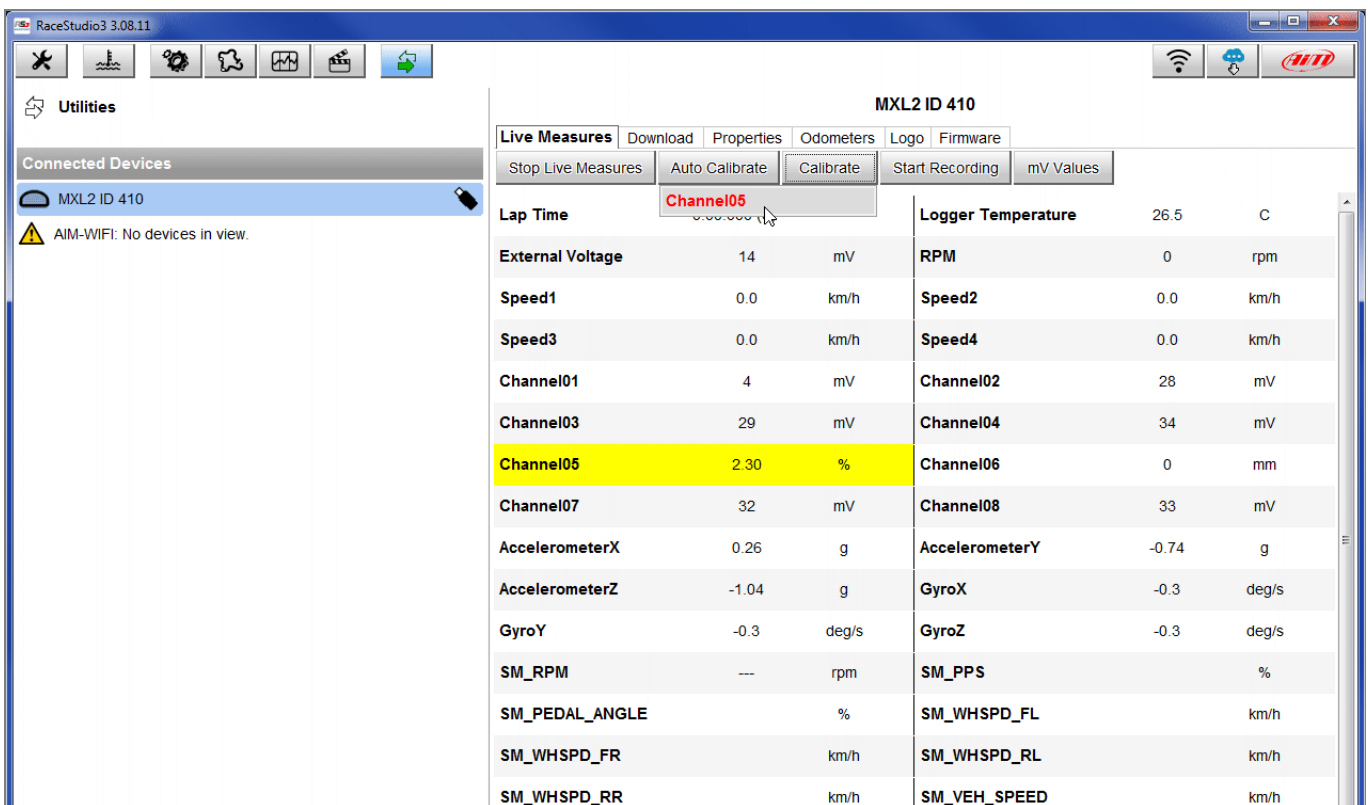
RaceStudio3 3.08.11

Utilities

Connected Devices

MXL2 ID 410

AIM-WIFI: No devices in view.

MXL2 ID 410

Live Measures | Download | Properties | Odometers | Logo | Firmware

Stop Live Measures | Auto Calibrate | Calibrate | Start Recording | mV Values

Channel05

| | | | | | |
|---|---|---|---|---|---|
| Lap Time | 0:00.000 | | Logger Temperature | 26.5 | C |
| External Voltage | 14 | mV | RPM | 0 | rpm |
| Speed1 | 0.0 | km/h | Speed2 | 0.0 | km/h |
| Speed3 | 0.0 | km/h | Speed4 | 0.0 | km/h |
| Channel01 | 4 | mV | Channel02 | 28 | mV |
| Channel03 | 29 | mV | Channel04 | 34 | mV |
| Channel05 | 2.30 | % | Channel06 | 0 | mm |
| Channel07 | 32 | mV | Channel08 | 33 | mV |
| AccelerometerX | 0.26 | g | AccelerometerY | -0.74 | g |
| AccelerometerZ | -1.04 | g | GyroX | -0.3 | deg/s |
| GyroY | -0.3 | deg/s | GyroZ | -0.3 | deg/s |
| SM_RPM | --- | rpm | SM_PPS | | % |
| SM_PEDAL_ANGLE | | % | SM_WHSPD_FL | | km/h |
| SM_WHSPD_FR | | km/h | SM_WHSPD_RL | | km/h |
| SM_WHSPD_RR | | km/h | SM_VEH_SPEED | | km/h |